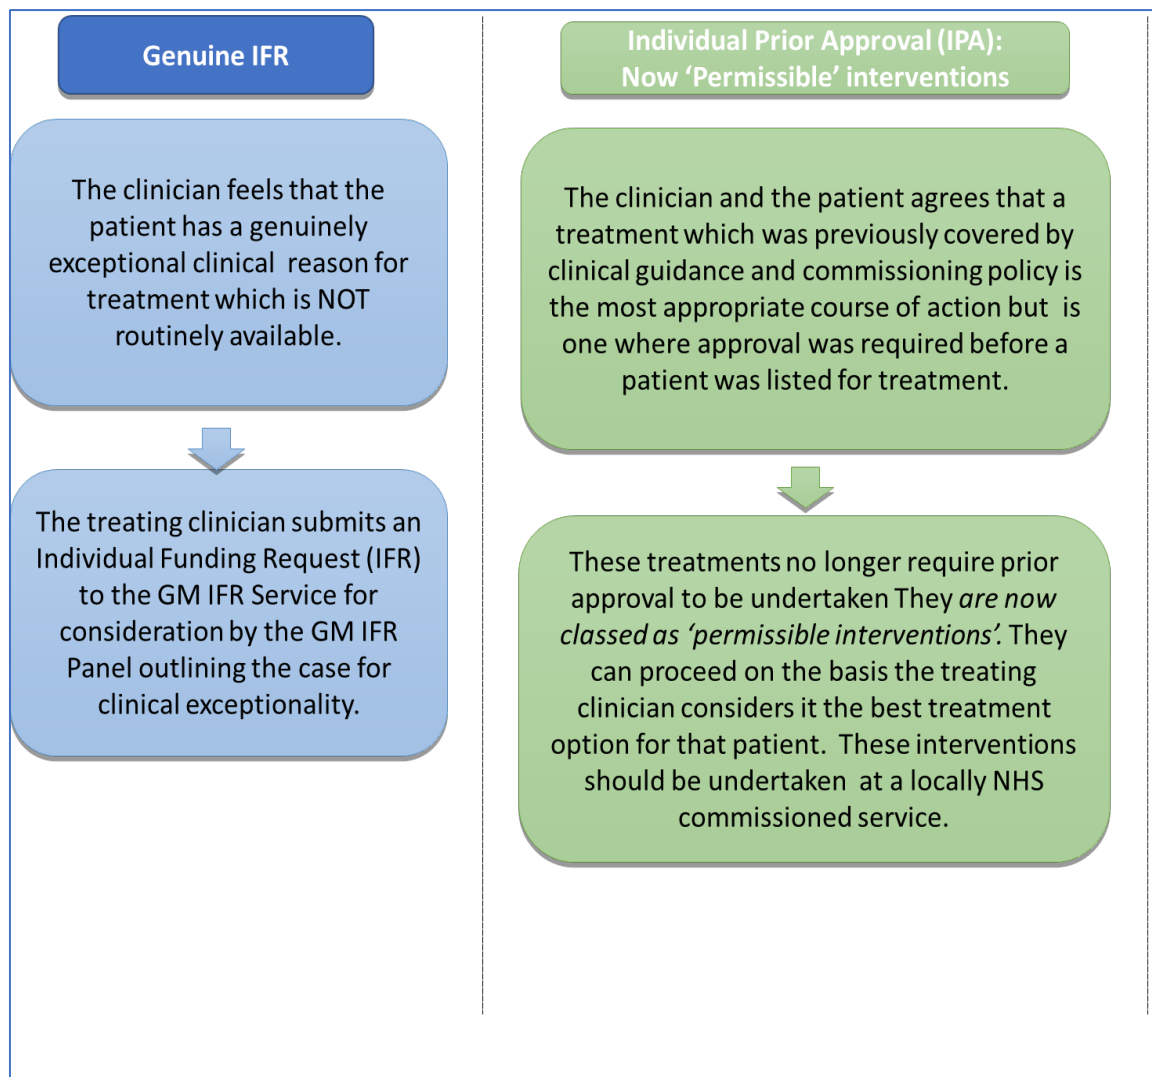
Genuine IFR

The clinician feels that the patient has a genuinely exceptional clinical reason for treatment which is NOT routinely available.

The treating clinician submits an Individual Funding Request (IFR) to the GM IFR Service for consideration by the GM IFR Panel outlining the case for clinical exceptionality.

Individual Prior Approval (IPA): Now ‘Permissible’ interventions

The clinician and the patient agrees that a treatment which was previously covered by clinical guidance and commissioning policy is the most appropriate course of action but is one where approval was required before a patient was listed for treatment.

These treatments no longer require prior approval to be undertaken They are now classed as ‘permissible interventions’. They can proceed on the basis the treating clinician considers it the best treatment option for that patient. These interventions should be undertaken at a locally NHS commissioned service.